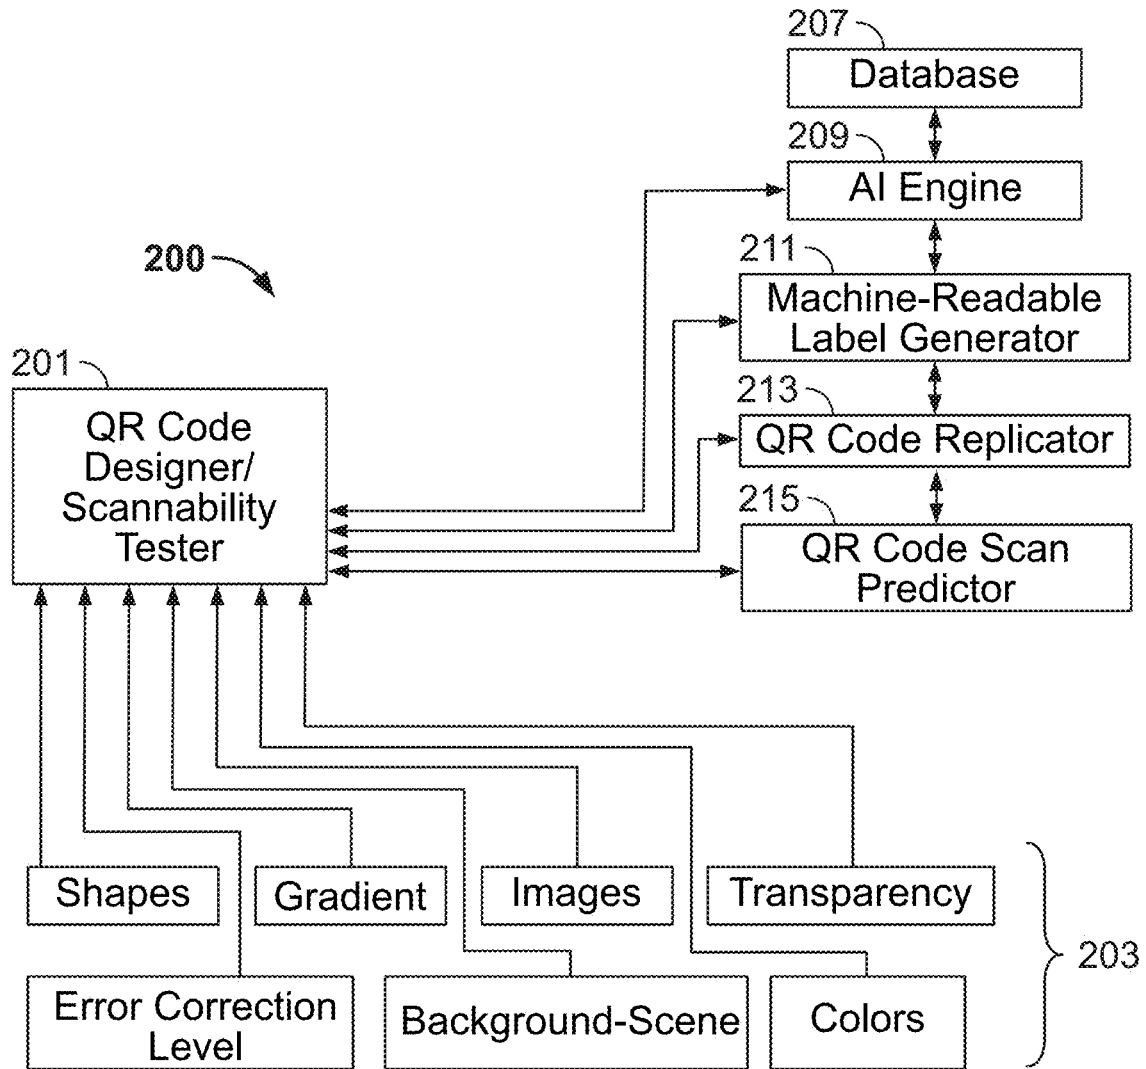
207
Database
209
AI Engine
200
211
Machine-Readable Label Generator
201
QR Code Designer/ Scannability Tester
213
QR Code Replicator
215
QR Code Scan Predictor
Shapes
Gradient
Images
Transparency
203
Error Correction Level
Background-Scene
Colors